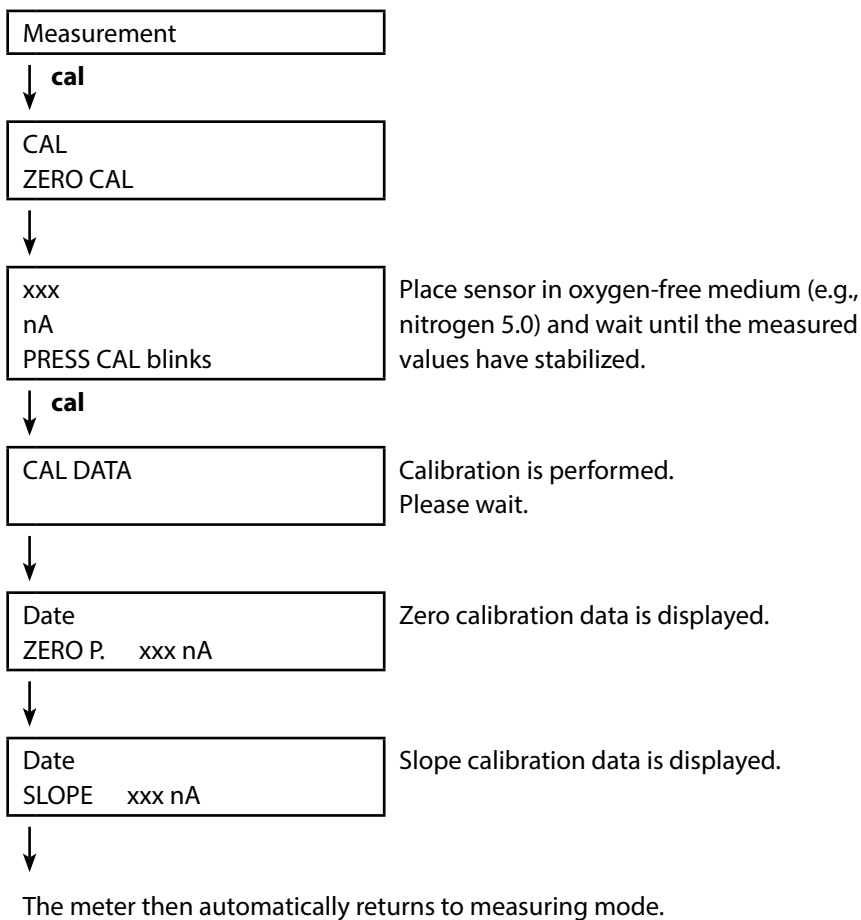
Measurement

cal

CAL
ZERO CAL

xxx
nA
PRESS CAL blinks

Place sensor in oxygen-free medium (e.g., nitrogen 5.0) and wait until the measured values have stabilized.

cal

CAL DATA

Calibration is performed.
Please wait.

Date
ZERO P. xxx nA

Zero calibration data is displayed.

Date
SLOPE xxx nA

Slope calibration data is displayed.

The meter then automatically returns to measuring mode.